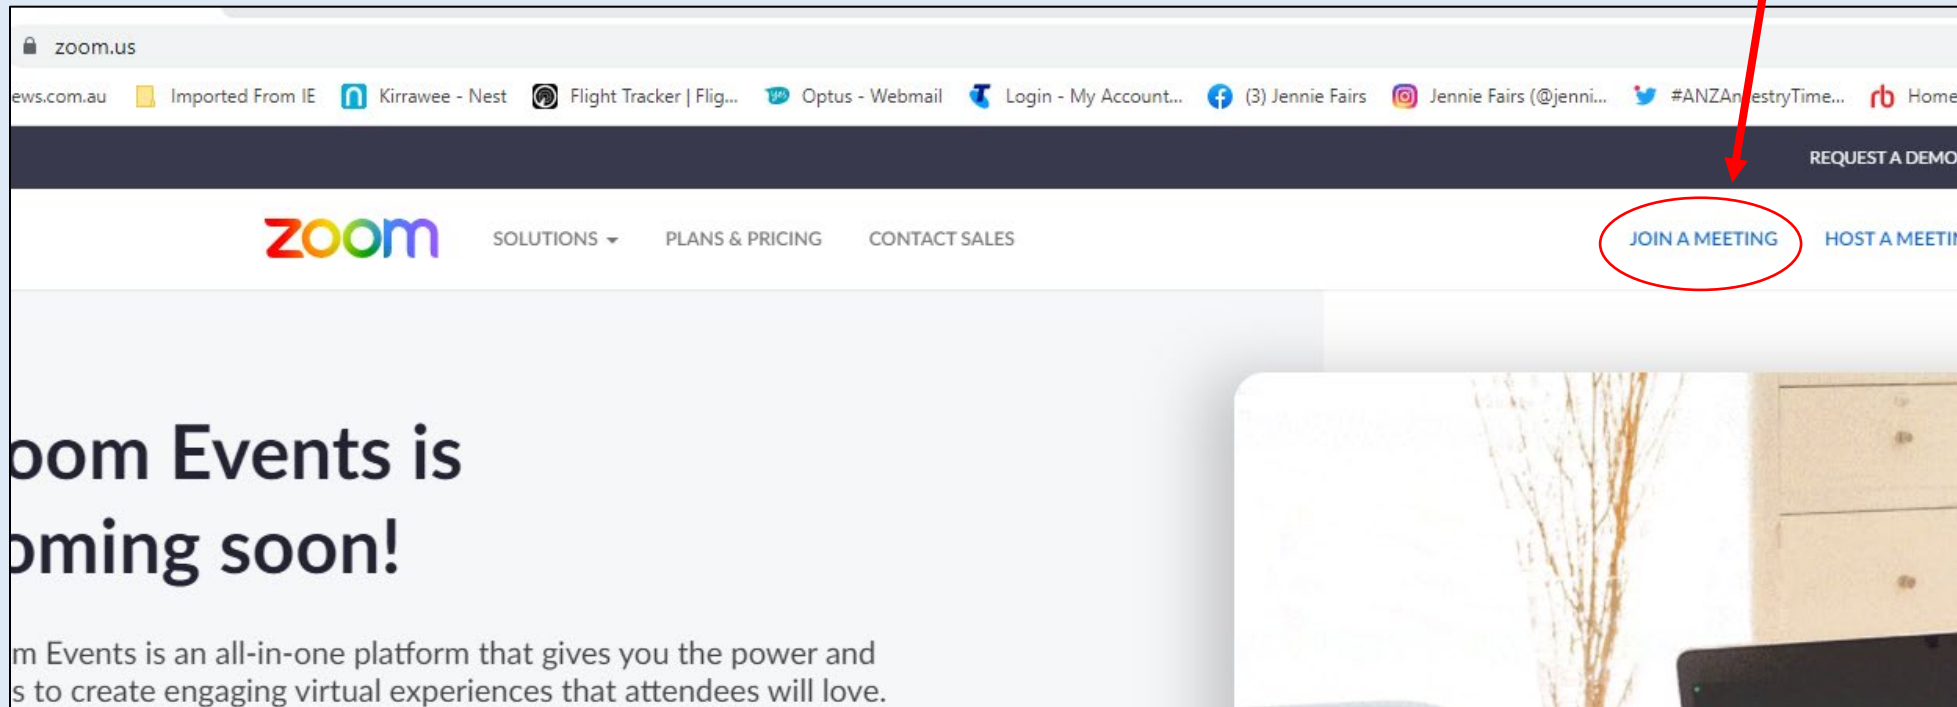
zoom.us

ews.com.au Imported From IE Kirrawee - Nest Flight Tracker | Flig... Optus - Webmail Login - My Account... (3) Jennie Fairs Jennie Fairs (@jenni... #ANZAn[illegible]estryTime... Home

REQUEST A DEMO

zoom SOLUTIONS PLANS & PRICING CONTACT SALES JOIN A MEETING HOST A MEETI

oom Events is
oming soon!

m Events is an all-in-one platform that gives you the power and
s to create engaging virtual experiences that attendees will love.